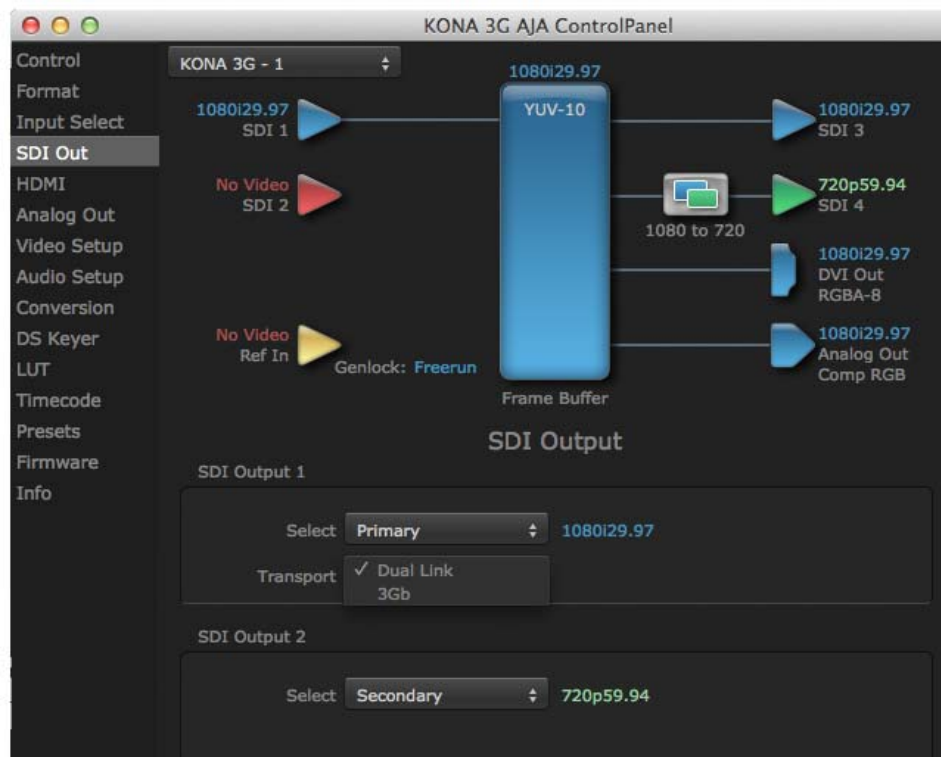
KONA 3G AJA ControlPanel

Control
Format
Input Select
SDI Out
HDMI
Analog Out
Video Setup
Audio Setup
Conversion
DS Keyer
LUT
Timecode
Presets
Firmware
Info

KONA 3G - 1

1080i29.97
SDI 1

No Video
SDI 2

No Video
Ref In

Genlock: Freerun

1080i29.97
YUV-10

Frame Buffer

1080 to 720

1080i29.97
SDI 3

720p59.94
SDI 4

1080i29.97
DVI Out
RGBA-8

1080i29.97
Analog Out
Comp RGB

SDI Output

SDI Output 1

Select Primary 1080i29.97

Transport ✓ Dual Link
3Gb

SDI Output 2

Select Secondary 720p59.94